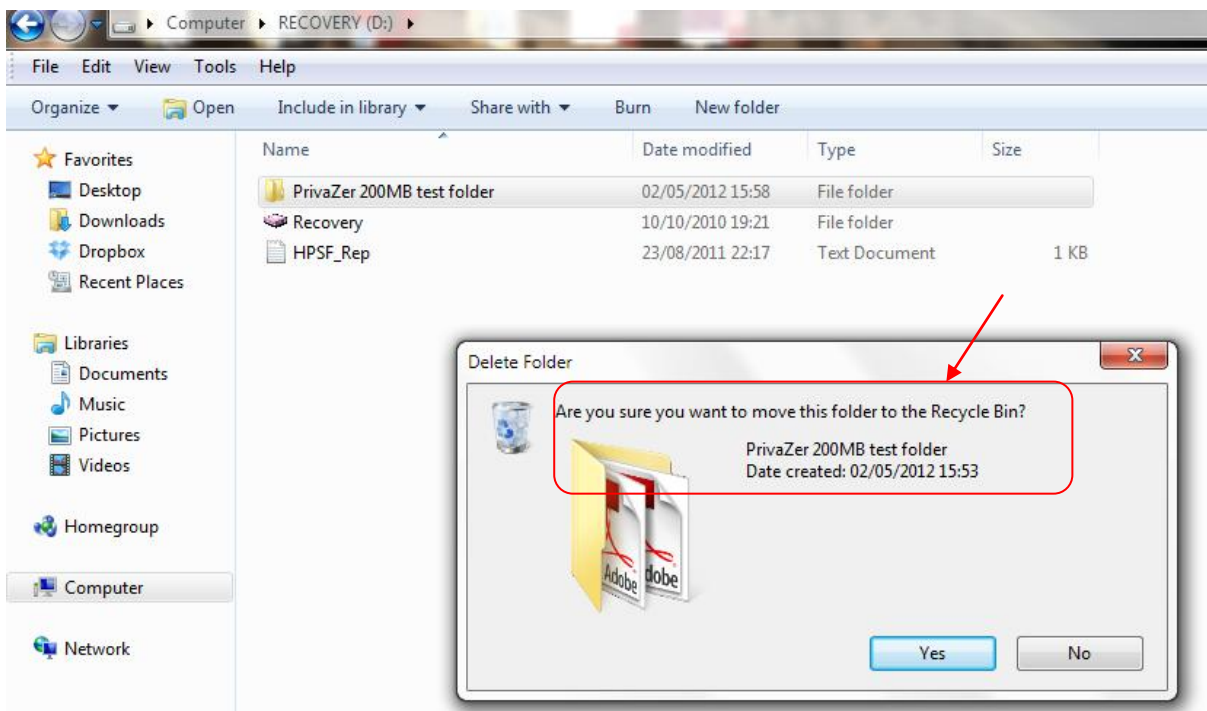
Computer ▸ RECOVERY (D:) ▸

File Edit View Tools Help

Organize ▾ Open Include in library ▾ Share with ▾ Burn New folder

Favorites
Desktop
Downloads
Dropbox
Recent Places

Libraries
Documents
Music
Pictures
Videos

Homegroup

Computer

Network

| Name | Date modified | Type | Size |
|---|---|---|---|
| PrivaZer 200MB test folder | 02/05/2012 15:58 | File folder | |
| Recovery | 10/10/2010 19:21 | File folder | |
| HPSF_Rep | 23/08/2011 22:17 | Text Document | 1 KB |

Delete Folder

Are you sure you want to move this folder to the Recycle Bin?

PrivaZer 200MB test folder
Date created: 02/05/2012 15:53

Adobe Adobe

Yes No